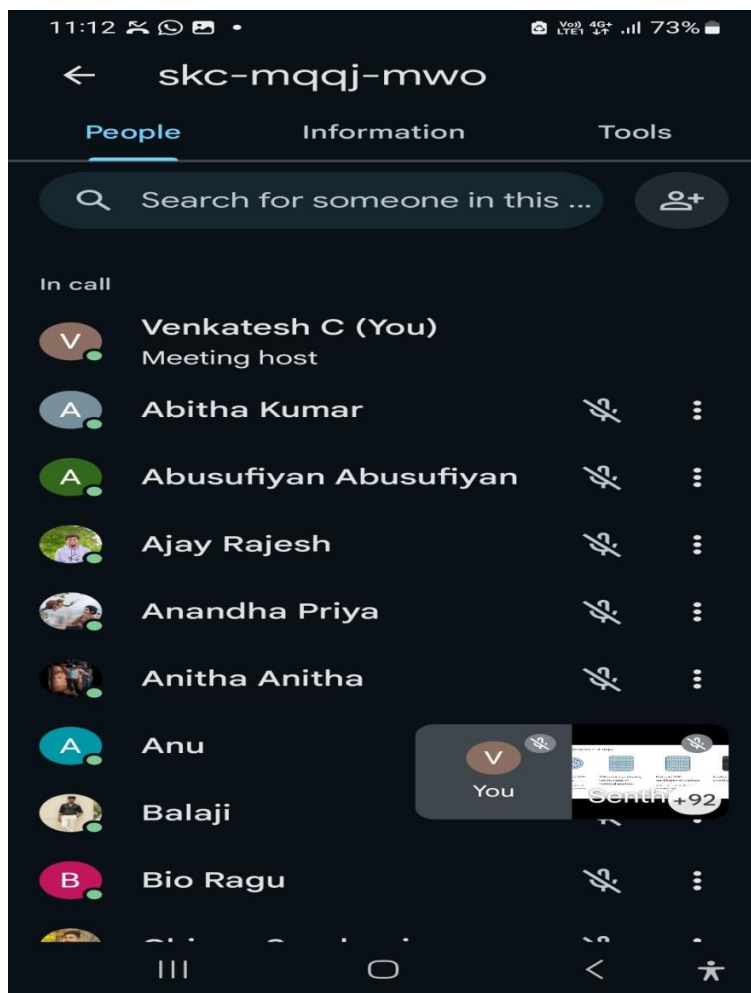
11:12 73%

← skc-mqqj-mwo

People Information Tools

Search for someone in this ...

In call

V Venkatesh C (You)
Meeting host

A Abitha Kumar

A Abusufiyan Abusufiyan

Ajay Rajesh

Anandha Priya

Anitha Anitha

A Anu

V
You

Senth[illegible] +92

Balaji

B Bio Ragu

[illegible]